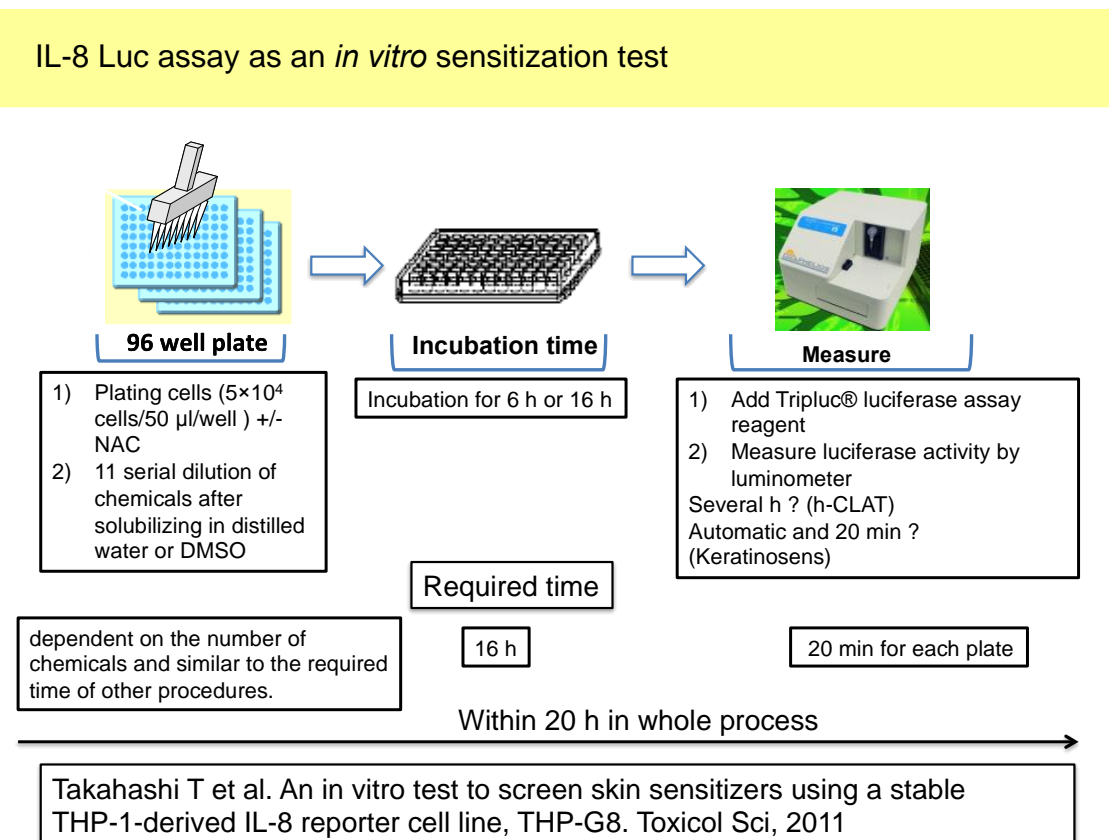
IL-8 Luc assay as an in vitro sensitization test

96 well plate

Incubation time

Measure

1) Plating cells ($5\times10^4$ cells/50 µl/well ) +/- NAC
2) 11 serial dilution of chemicals after solubilizing in distilled water or DMSO

Incubation for 6 h or 16 h

1) Add Tripluc® luciferase assay reagent
2) Measure luciferase activity by luminometer
Several h ? (h-CLAT)
Automatic and 20 min ? (Keratinosens)

Required time

dependent on the number of chemicals and similar to the required time of other procedures.

16 h

20 min for each plate

Within 20 h in whole process

Takahashi T et al. An in vitro test to screen skin sensitizers using a stable THP-1-derived IL-8 reporter cell line, THP-G8. Toxicol Sci, 2011